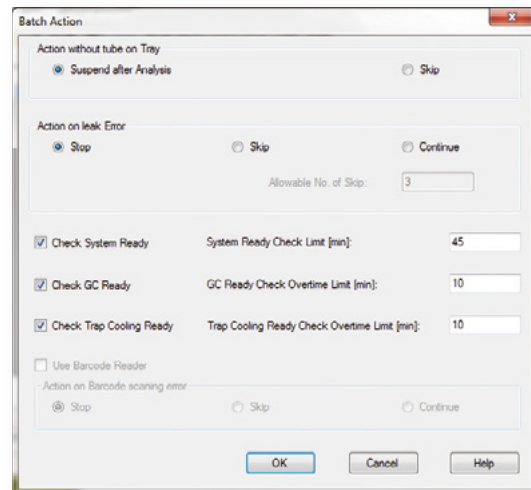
Batch Action

Action without tube on Tray
Suspend after Analysis
Skip

Action on leak Error
Stop
Skip
Continue
Allowable No. of Skip: 3

Check System Ready
System Ready Check Limit [min]: 45

Check GC Ready
GC Ready Check Overtime Limit [min]: 10

Check Trap Cooling Ready
Trap Cooling Ready Check Overtime Limit [min]: 10

Use Barcode Reader
Action on Barcode scaning error
Stop
Skip
Continue

OK
Cancel
Help